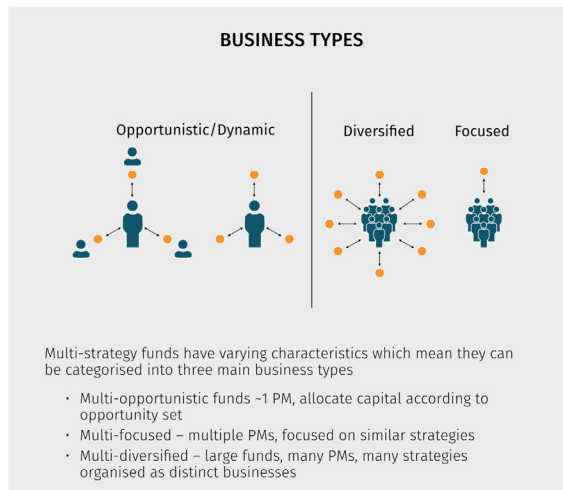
BUSINESS TYPES

Opportunistic/Dynamic

Diversified

Focused

Multi-strategy funds have varying characteristics which mean they can be categorised into three main business types

- Multi-opportunistic funds ~1 PM, allocate capital according to opportunity set
- Multi-focused – multiple PMs, focused on similar strategies
- Multi-diversified – large funds, many PMs, many strategies organised as distinct businesses